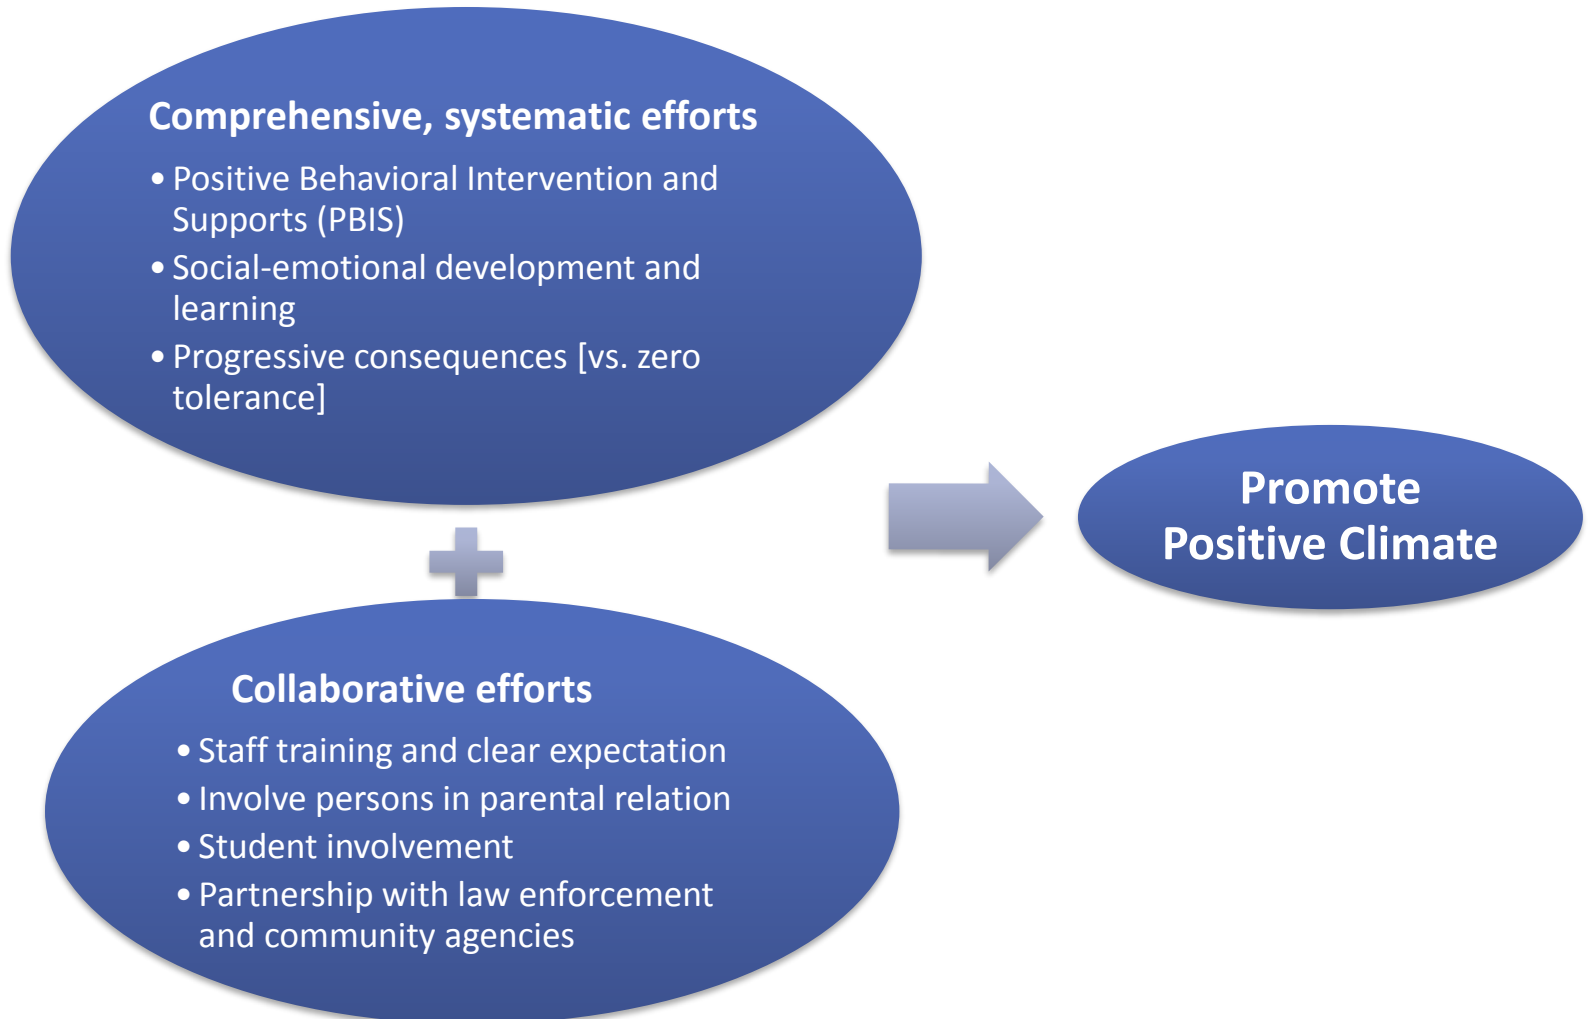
Comprehensive, systematic efforts

- Positive Behavioral Intervention and Supports (PBIS)
- Social-emotional development and learning
- Progressive consequences [vs. zero tolerance]

Collaborative efforts

- Staff training and clear expectation
- Involve persons in parental relation
- Student involvement
- Partnership with law enforcement and community agencies

Promote Positive Climate